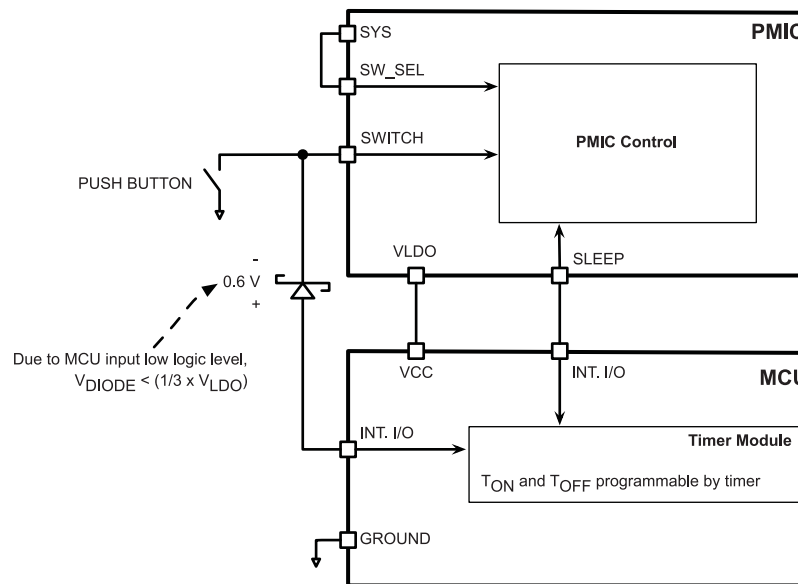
PMIC

SYS

SW_SEL

SWITCH

PMIC Control

PUSH BUTTON

-
0.6 V
+

VLDO

SLEEP

Due to MCU input low logic level, $V_{DIODE} < (1/3 \times V_{LDO})$

VCC

INT. I/O

MCU

INT. I/O

Timer Module

$T_{ON}$ and $T_{OFF}$ programmable by timer

GROUND